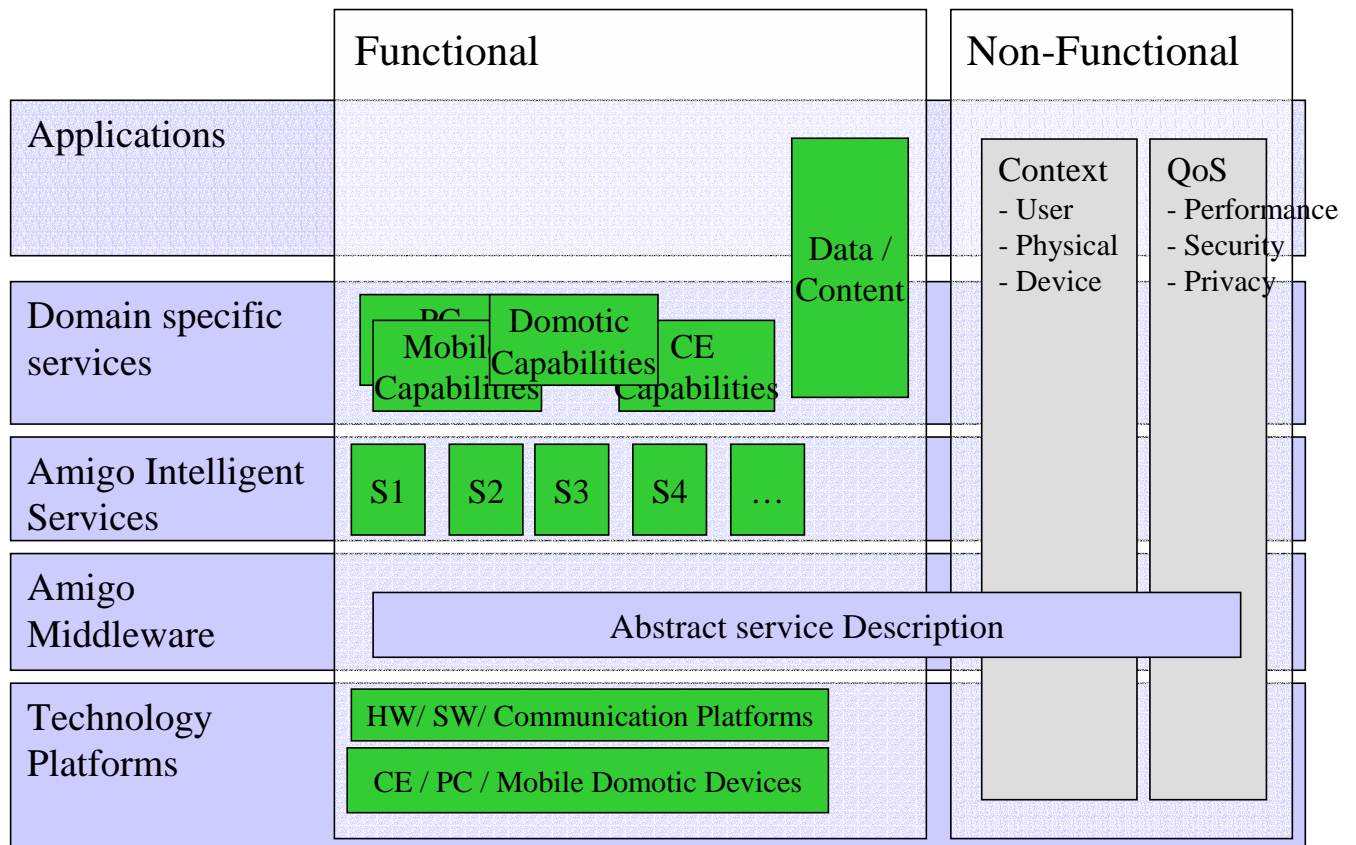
Functional

Non-Functional

Applications

Domain specific services

Amigo Intelligent Services

Amigo Middleware

Technology Platforms

Data / Content

Context
- User
- Physical
- Device

QoS
- Performance
- Security
- Privacy

PC

Mobil Capabilities

Domotic Capabilities

CE Capabilities

S1

S2

S3

S4

…

Abstract service Description

HW/ SW/ Communication Platforms

CE / PC / Mobile Domotic Devices